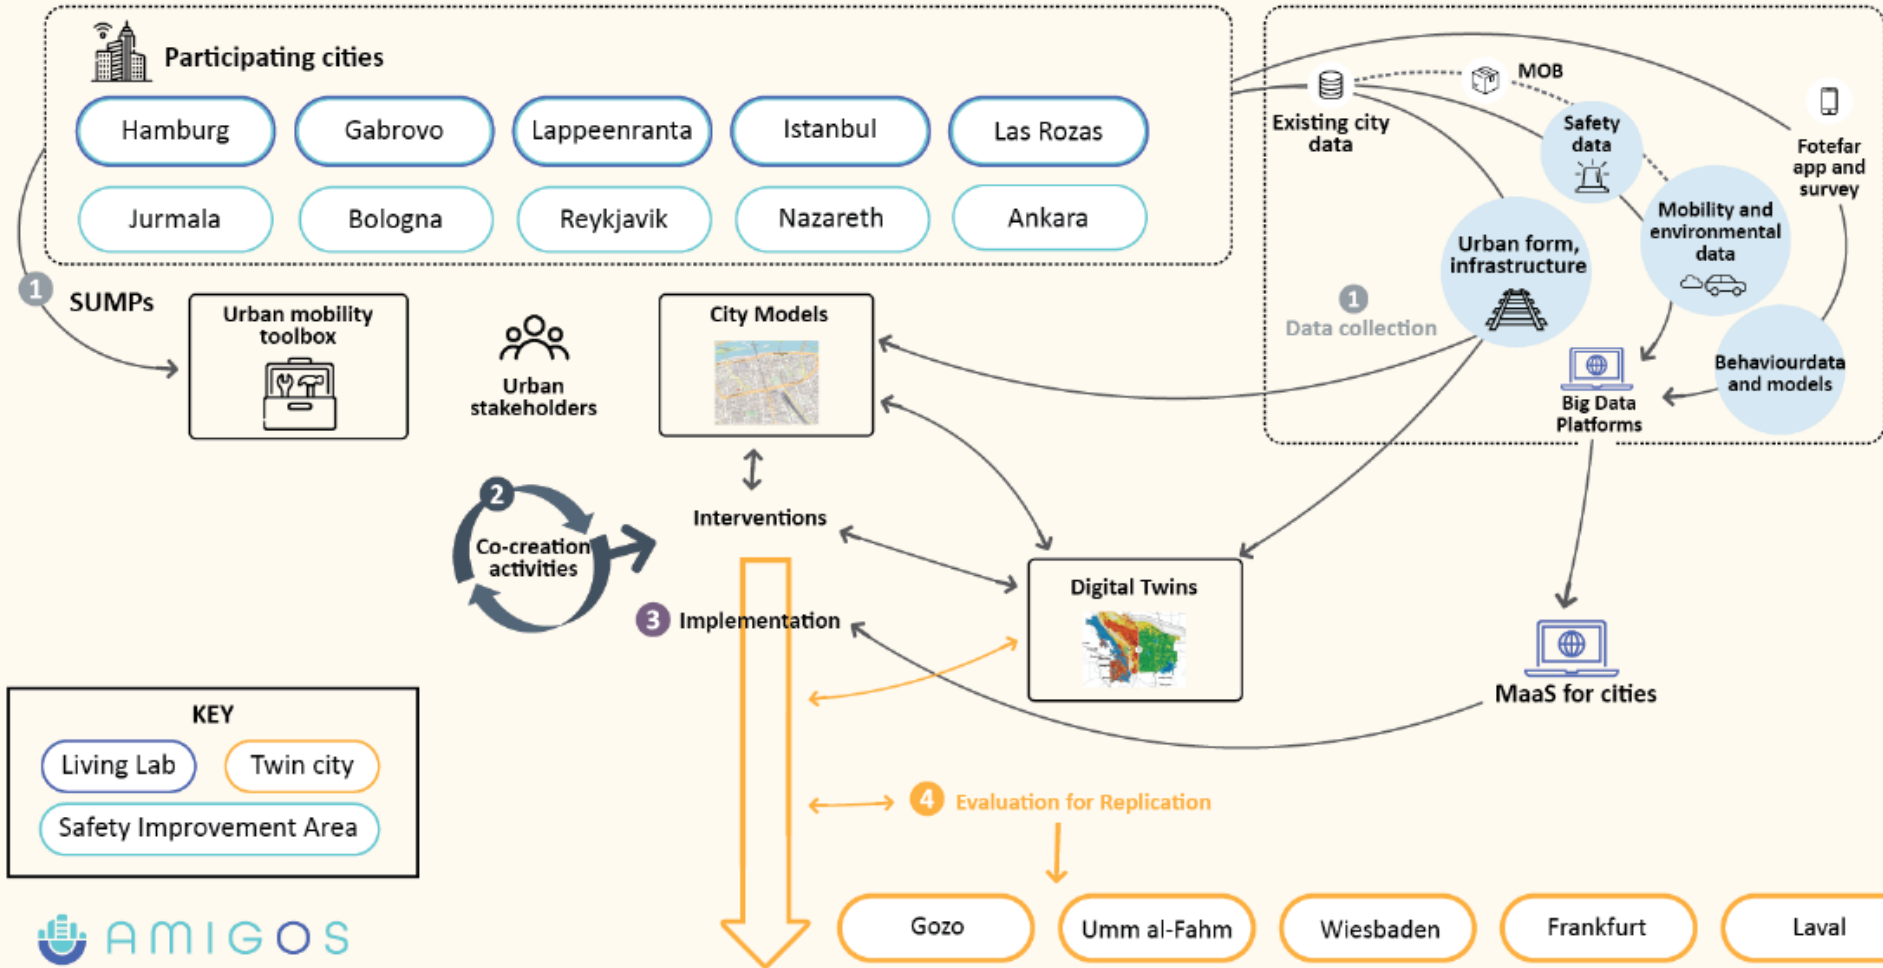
Participating cities

Hamburg
Gabrovo
Lappeenranta
Istanbul
Las Rozas
Jurmala
Bologna
Reykjavik
Nazareth
Ankara

MOB
Existing city data
Safety data
Fotefar app and survey
Mobility and environmental data
Urban form, infrastructure
1 Data collection
Behaviourdata and models
Big Data Platforms

1 SUMPs
Urban mobility toolbox
Urban stakeholders
City Models
Interventions
2 Co-creation activities
3 Implementation
Digital Twins
MaaS for cities

KEY
Living Lab
Twin city
Safety Improvement Area

4 Evaluation for Replication

AMIGOS

Gozo
Umm al-Fahm
Wiesbaden
Frankfurt
Laval